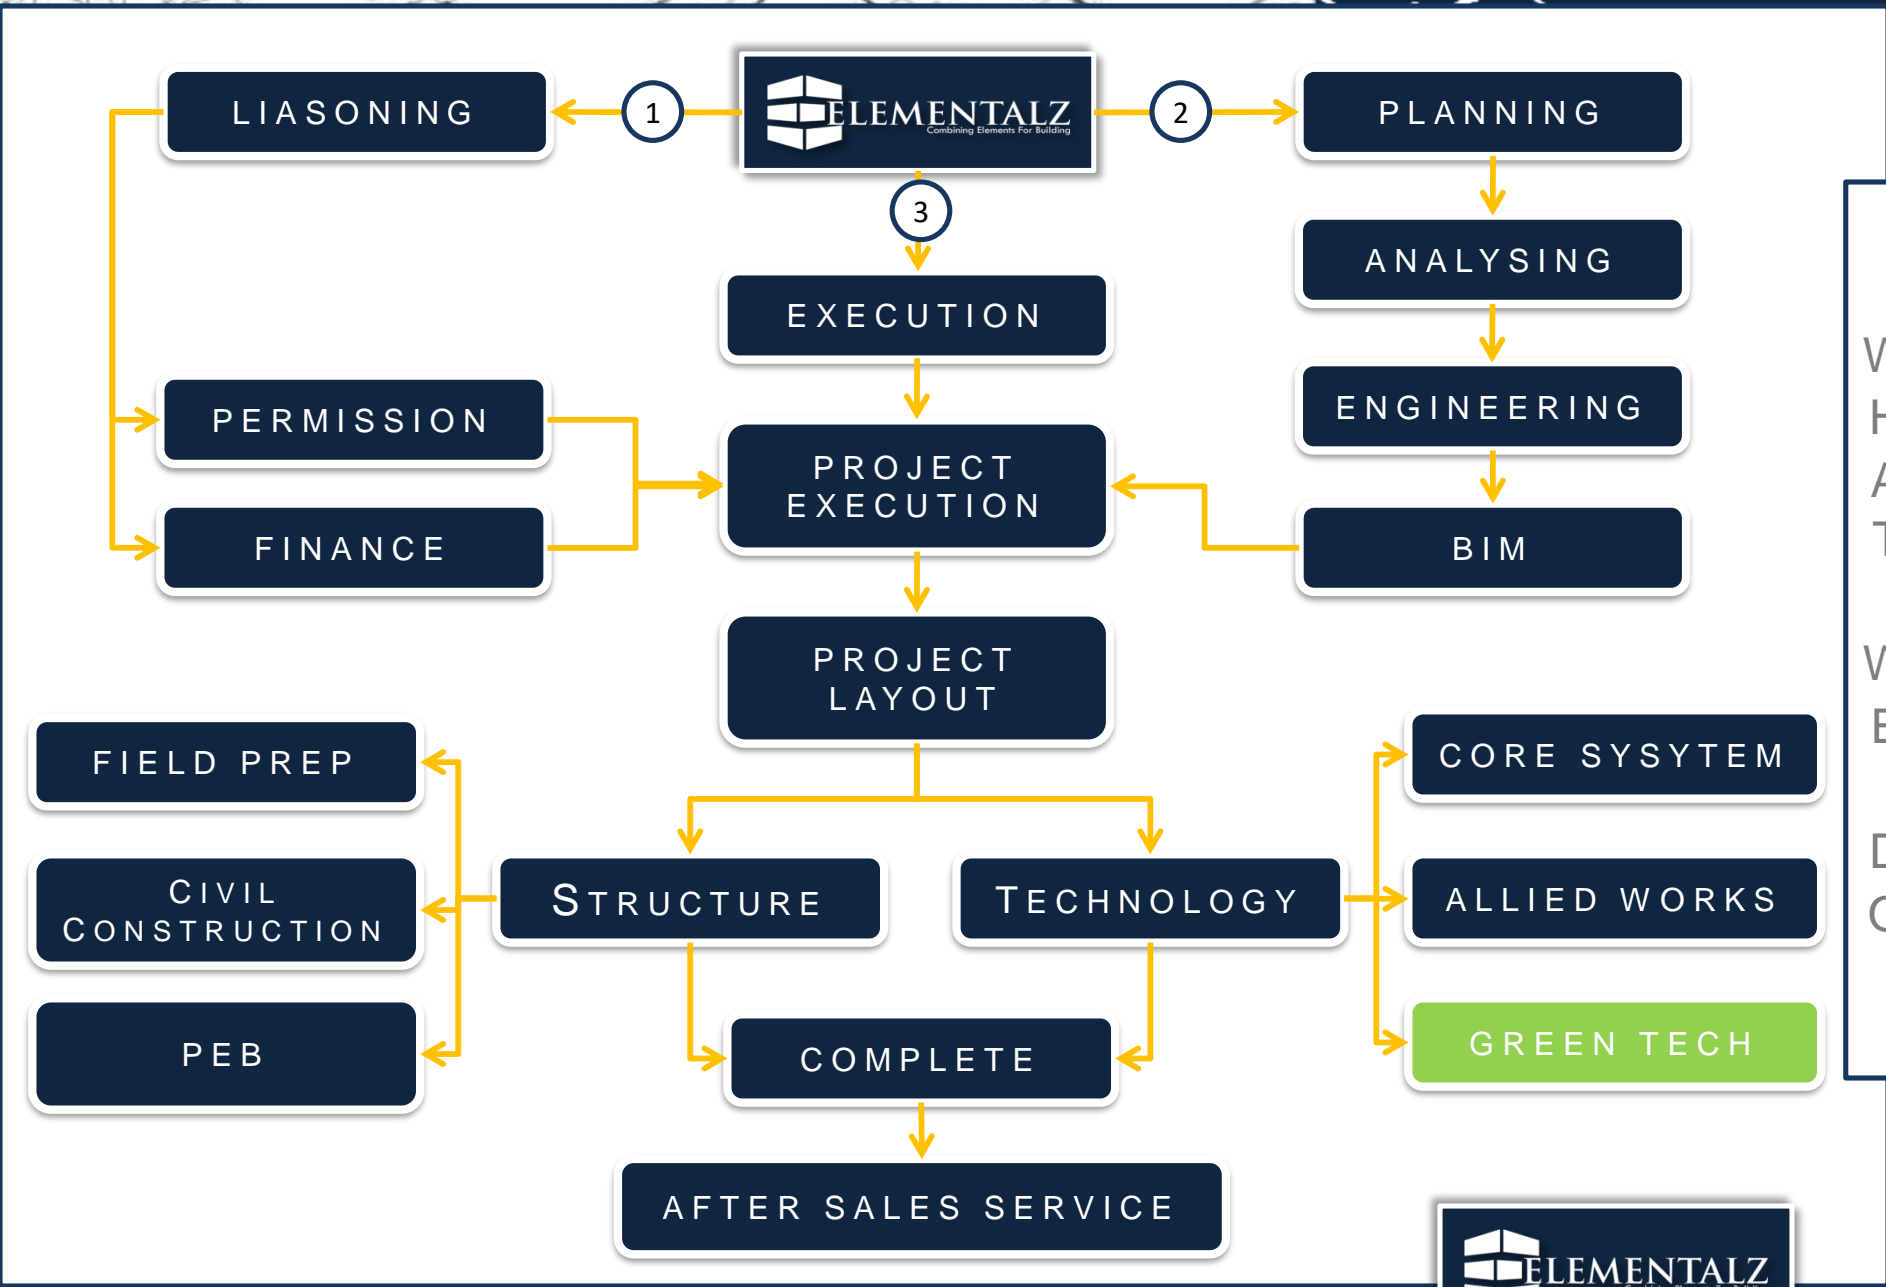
ELEMENTALZ
Combining Elements For Building

1
LIASONING

2
PLANNING

3
EXECUTION

ANALYSING

ENGINEERING

PERMISSION

FINANCE

PROJECT EXECUTION

BIM

PROJECT LAYOUT

FIELD PREP

CIVIL CONSTRUCTION

PEB

STRUCTURE

TECHNOLOGY

CORE SYSYTEM

ALLIED WORKS

GREEN TECH

COMPLETE

AFTER SALES SERVICE

W
H
A
T

W
E

D
O

ELEMENTALZ